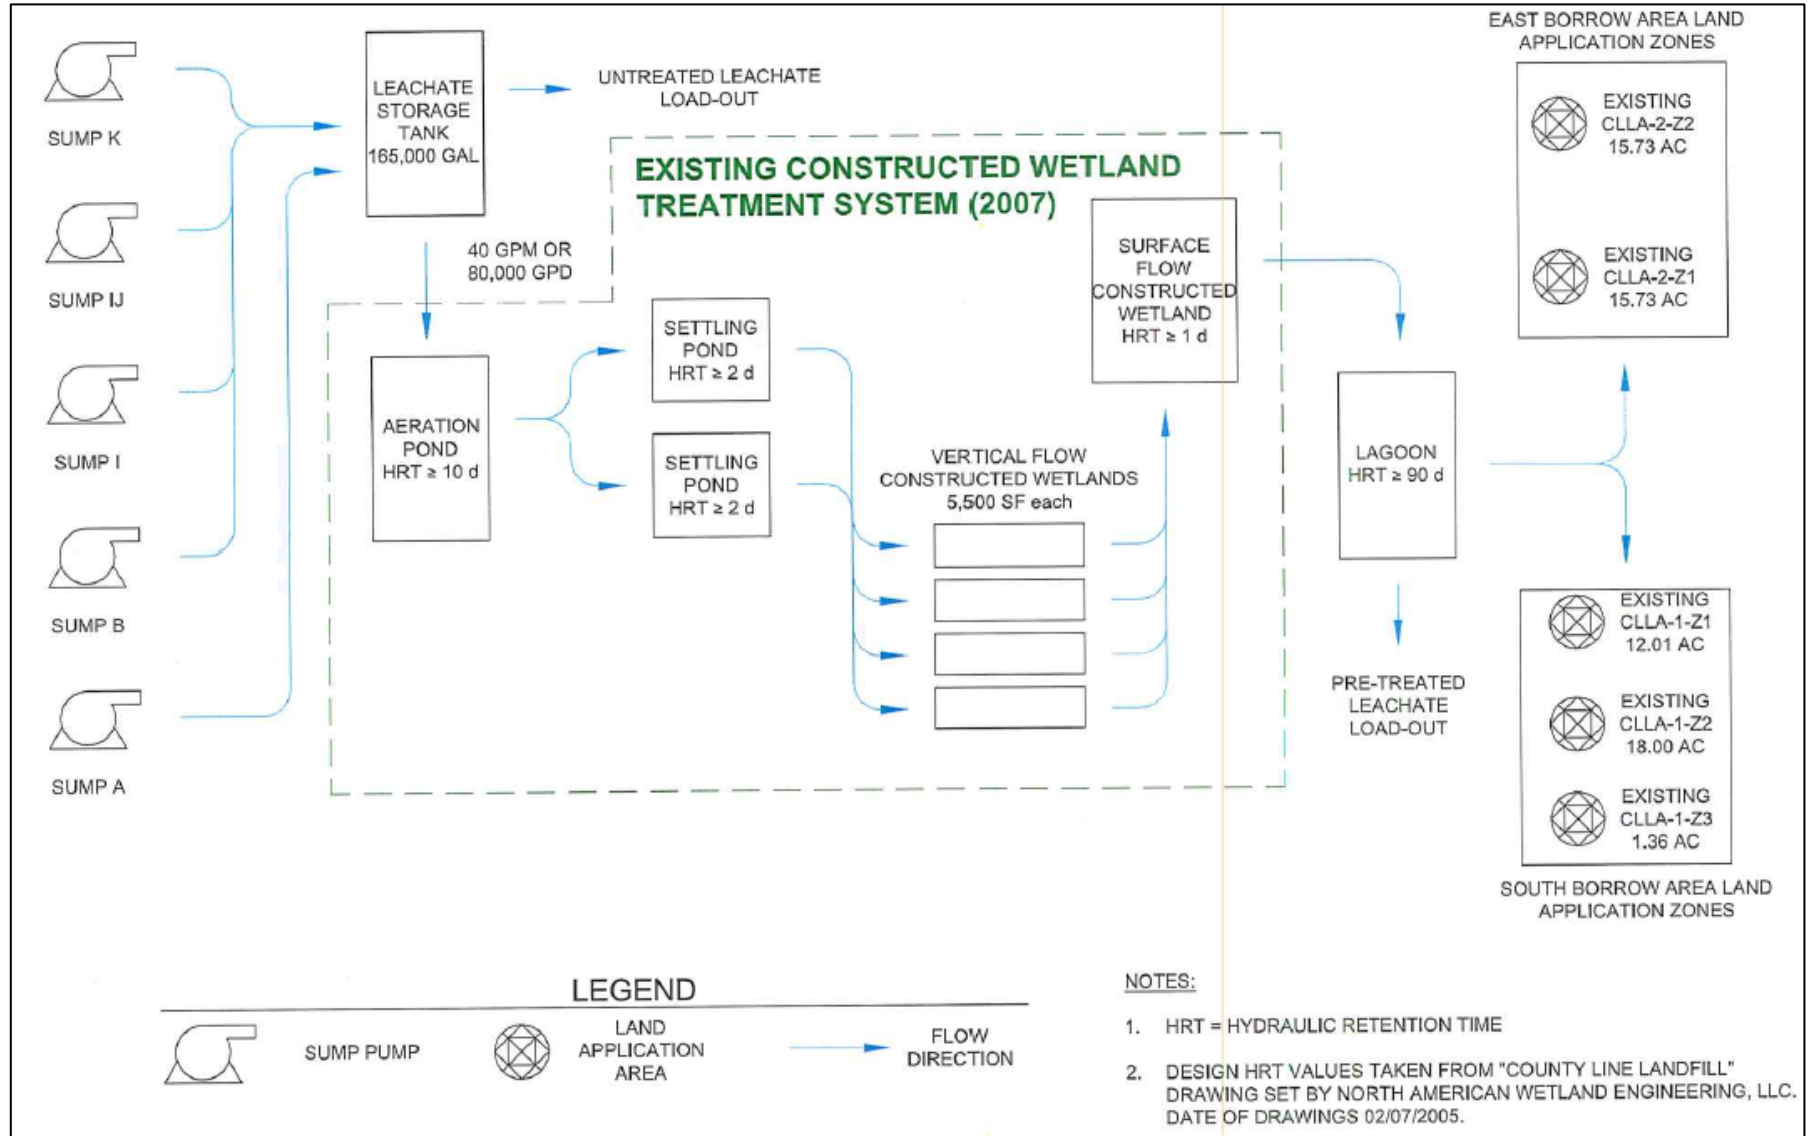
SUMP K

SUMP IJ

SUMP I

SUMP B

SUMP A

LEACHATE STORAGE TANK 165,000 GAL

UNTREATED LEACHATE LOAD-OUT

40 GPM OR 80,000 GPD

EXISTING CONSTRUCTED WETLAND TREATMENT SYSTEM (2007)

AERATION POND HRT ≥ 10 d

SETTLING POND HRT ≥ 2 d

SETTLING POND HRT ≥ 2 d

VERTICAL FLOW CONSTRUCTED WETLANDS 5,500 SF each

SURFACE FLOW CONSTRUCTED WETLAND HRT ≥ 1 d

LAGOON HRT ≥ 90 d

PRE-TREATED LEACHATE LOAD-OUT

EAST BORROW AREA LAND APPLICATION ZONES

EXISTING CLLA-2-Z2 15.73 AC

EXISTING CLLA-2-Z1 15.73 AC

EXISTING CLLA-1-Z1 12.01 AC

EXISTING CLLA-1-Z2 18.00 AC

EXISTING CLLA-1-Z3 1.36 AC

SOUTH BORROW AREA LAND APPLICATION ZONES

LEGEND

SUMP PUMP

LAND APPLICATION AREA

FLOW DIRECTION

NOTES:

1. HRT = HYDRAULIC RETENTION TIME

2. DESIGN HRT VALUES TAKEN FROM "COUNTY LINE LANDFILL" DRAWING SET BY NORTH AMERICAN WETLAND ENGINEERING, LLC. DATE OF DRAWINGS 02/07/2005.